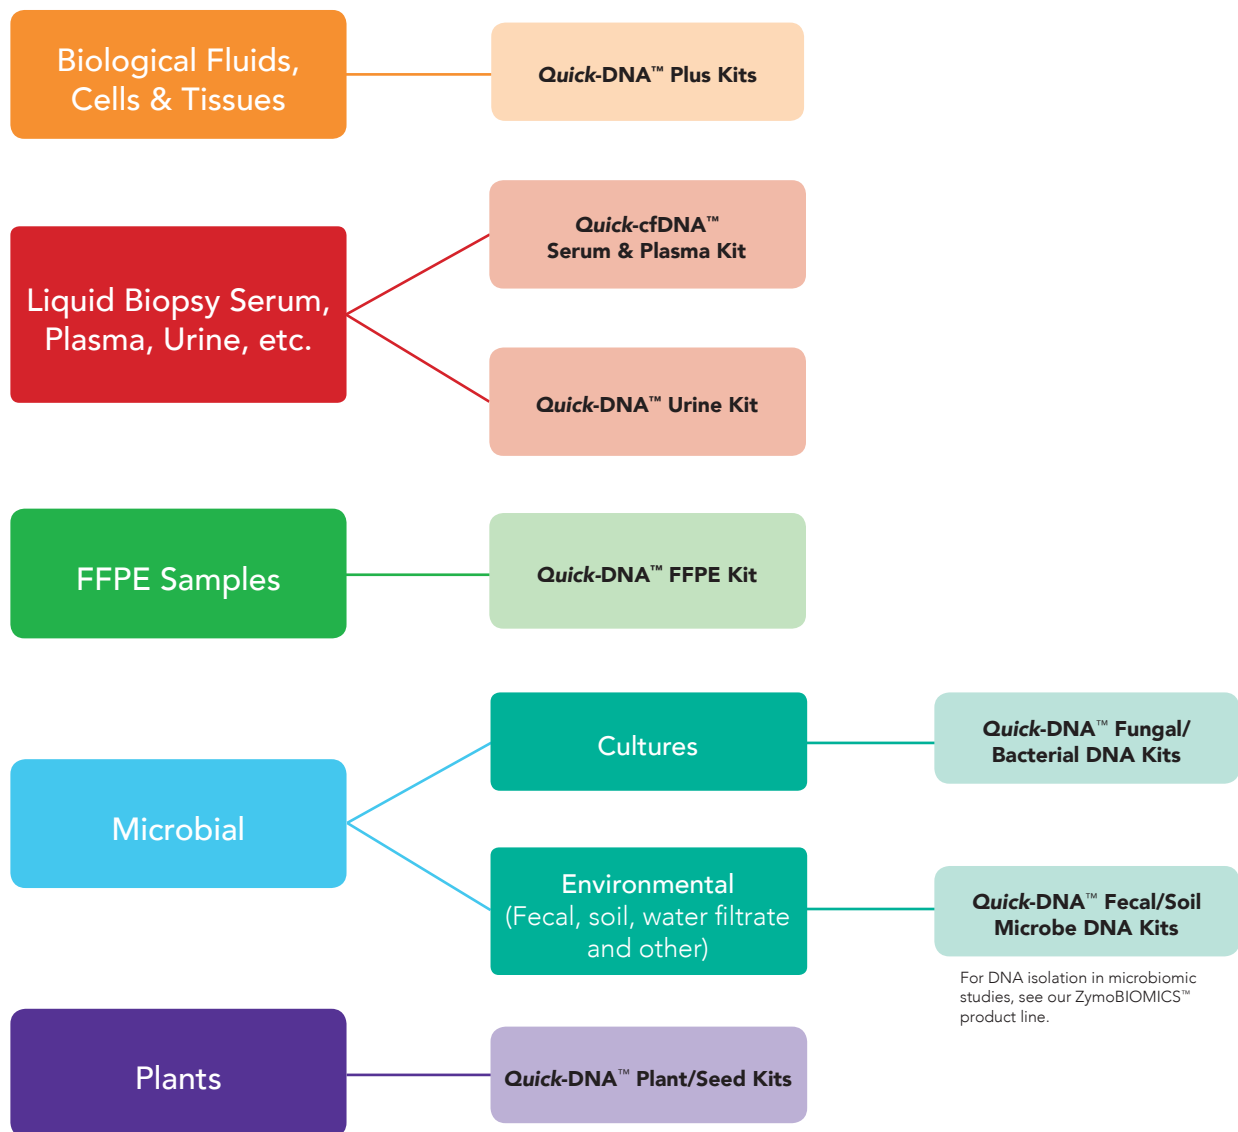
Biological Fluids, Cells & Tissues

Quick-DNA™ Plus Kits

Liquid Biopsy Serum, Plasma, Urine, etc.

Quick-cfDNA™ Serum & Plasma Kit

Quick-DNA™ Urine Kit

FFPE Samples

Quick-DNA™ FFPE Kit

Microbial

Cultures

Quick-DNA™ Fungal/ Bacterial DNA Kits

Environmental (Fecal, soil, water filtrate and other)

Quick-DNA™ Fecal/Soil Microbe DNA Kits

For DNA isolation in microbiomic studies, see our ZymoBIOMICS™ product line.

Plants

Quick-DNA™ Plant/Seed Kits